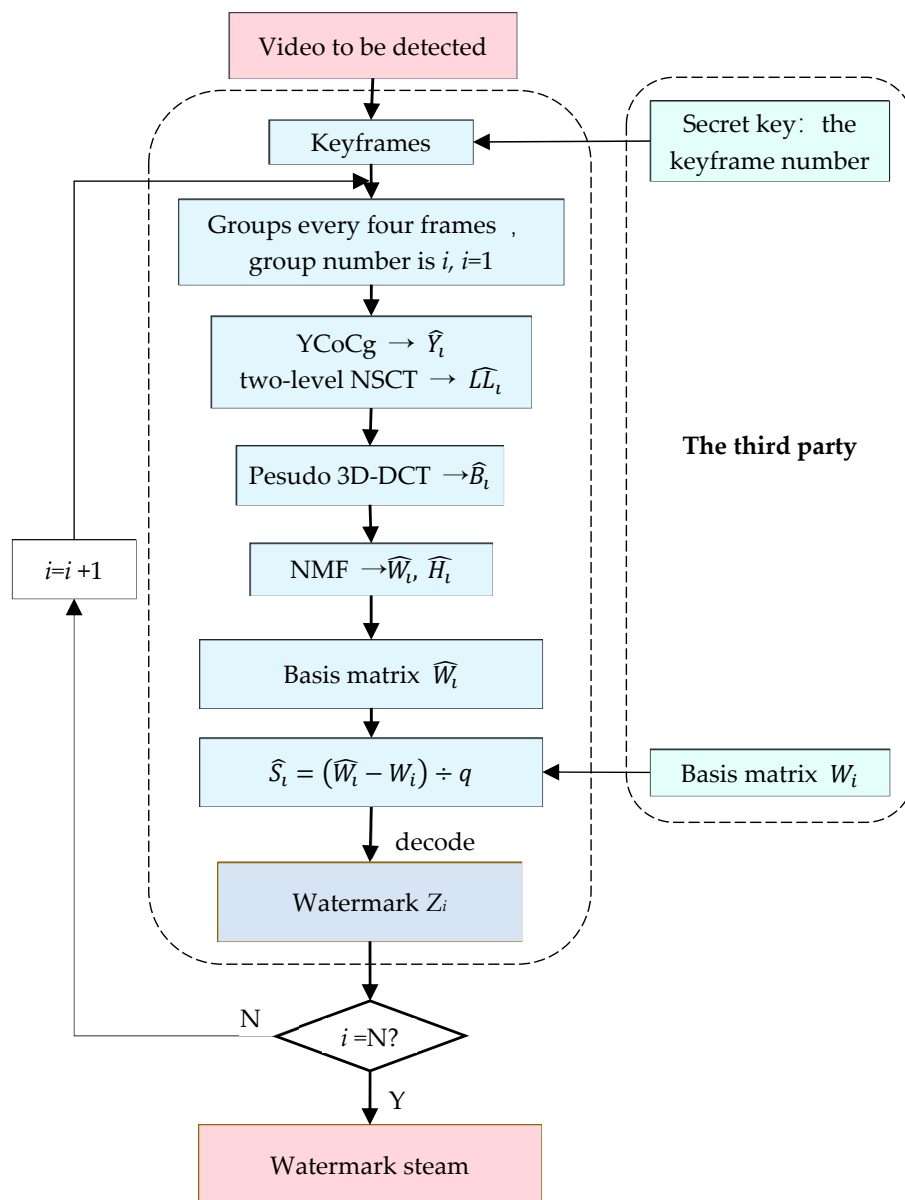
Video to be detected

Keyframes

Secret key: the keyframe number

Groups every four frames , group number is $i$, $i$=1

YCoCg $\rightarrow \widehat{Y_\iota}$
two-level NSCT $\rightarrow \widehat{LL_\iota}$

The third party

Pesudo 3D-DCT $\rightarrow \widehat{B_\iota}$

$i$=$i$ +1

NMF $\rightarrow \widehat{W_\iota}$, $\widehat{H_\iota}$

Basis matrix $\widehat{W_\iota}$

$\widehat{S_\iota} = (\widehat{W_\iota} - W_i) \div q$

Basis matrix $W_i$

decode

Watermark $Z_i$

N

$i$ =N?

Y

Watermark steam